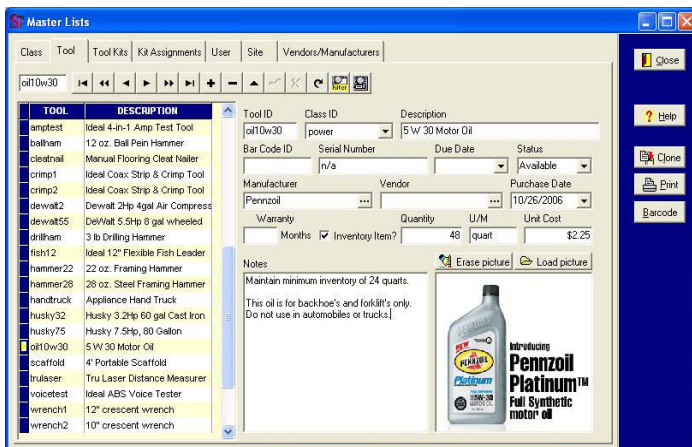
Master Lists

Class | Tool | Tool Kits | Kit Assignments | User | Site | Vendors/Manufacturers

oil10w30

Close

Help

Clone

Print

Barcode

| TOOL | DESCRIPTION |
|---|---|
| amptest | Ideal 4-in-1 Amp Test Tool |
| ballham | 12 oz. Ball Pein Hammer |
| cleatnail | Manual Flooring Cleat Nailer |
| crimp1 | Ideal Coax Strip & Crimp Tool |
| crimp2 | Ideal Coax Strip & Crimp Tool |
| dewalt2 | Dewalt 2Hp 4gal Air Compress |
| dewalt55 | DeWalt 5.5Hp 8 gal wheeled |
| drillham | 3 lb Drilling Hammer |
| fish12 | Ideal 12" Flexible Fish Leader |
| hammer22 | 22 oz. Framing Hammer |
| hammer28 | 28 oz. Steel Framing Hammer |
| handtruck | Appliance Hand Truck |
| husky32 | Husky 3.2Hp 60 gal Cast Iron |
| husky75 | Husky 7.5Hp, 80 Gallon |
| oil10w30 | 5 W 30 Motor Oil |
| scaffold | 4' Portable Scaffold |
| trulaser | Tru Laser Distance Measurer |
| voicetest | Ideal ABS Voice Tester |
| wrench1 | 12" crescent wrench |
| wrench2 | 10" crescent wrench |

Tool ID: oil10w30
Class ID: power
Description: 5 W 30 Motor Oil
Bar Code ID
Serial Number: n/a
Due Date
Status: Available
Manufacturer: Pennzoil
Vendor
Purchase Date: 10/26/2006
Warranty
Months
Inventory Item?
Quantity: 48
U/M: quart
Unit Cost: $2.25

Notes
Maintain minimum inventory of 24 quarts.

This oil is for backhoe's and forklift's only. Do not use in automobiles or trucks.

Erase picture
Load picture

NEW
Pennzoil
Platinum
5W-30
Introducing
Pennzoil
Platinum™
Full Synthetic motor oil